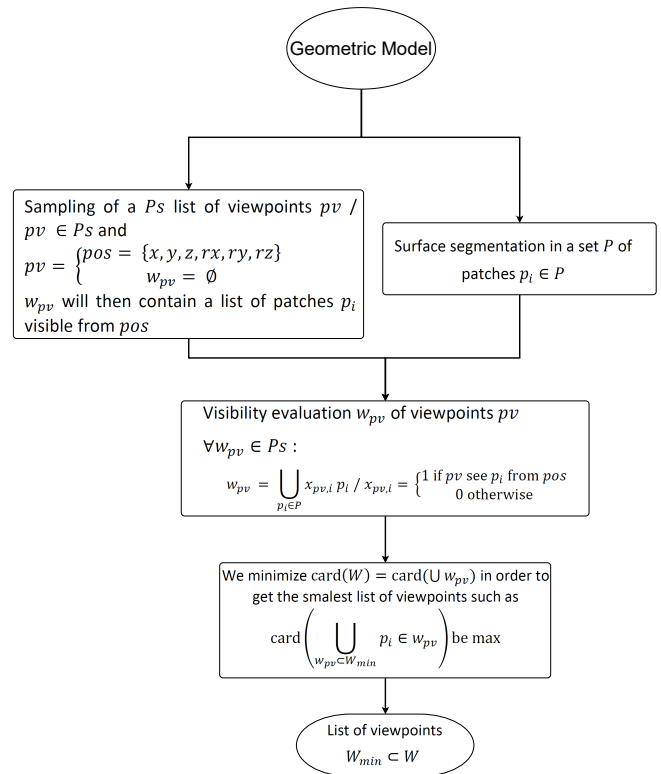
Geometric Model

Sampling of a $Ps$ list of viewpoints $pv$ / $pv \in Ps$ and
$pv = \begin{cases} pos = \{x, y, z, rx, ry, rz\} \\ w_{pv} = \emptyset \end{cases}$
$w_{pv}$ will then contain a list of patches $p_i$ visible from $pos$

Surface segmentation in a set $P$ of patches $p_i \in P$

Visibility evaluation $w_{pv}$ of viewpoints $pv$
$\forall w_{pv} \in Ps$ :
$w_{pv} = \bigcup_{p_i \in P} x_{pv,i}\, p_i \,/\, x_{pv,i} = \begin{cases} 1 \text{ if } pv \text{ see } p_i \text{ from } pos \\ 0 \text{ otherwise} \end{cases}$

We minimize $\text{card}(W) = \text{card}(\cup\, w_{pv})$ in order to get the smalest list of viewpoints such as $\text{card}\left(\bigcup_{w_{pv} \subset W_{min}} p_i \in w_{pv}\right)$ be max

List of viewpoints
$W_{min} \subset W$